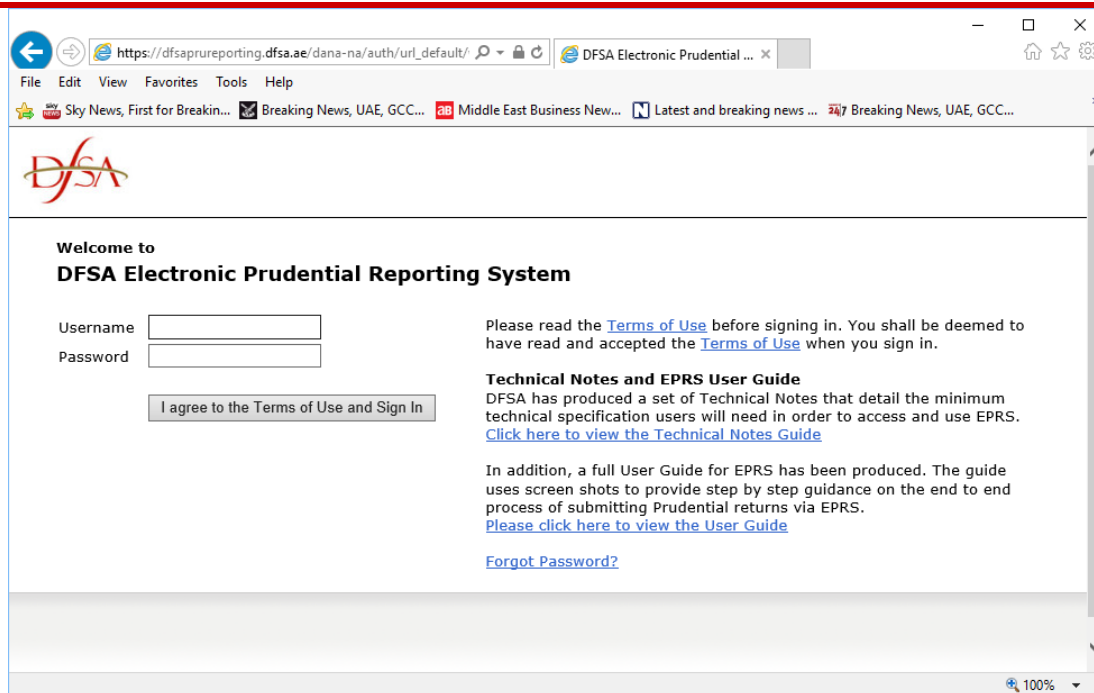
https://dfsaprureporting.dfsa.ae/dana-na/auth/url_default/

DFSA Electronic Prudential ...

File Edit View Favorites Tools Help

Sky News, First for Breakin... Breaking News, UAE, GCC... Middle East Business New... Latest and breaking news ... Breaking News, UAE, GCC...

DFSA

Welcome to
DFSA Electronic Prudential Reporting System

Username
Password

I agree to the Terms of Use and Sign In

Please read the Terms of Use before signing in. You shall be deemed to have read and accepted the Terms of Use when you sign in.

Technical Notes and EPRS User Guide
DFSA has produced a set of Technical Notes that detail the minimum technical specification users will need in order to access and use EPRS.
Click here to view the Technical Notes Guide

In addition, a full User Guide for EPRS has been produced. The guide uses screen shots to provide step by step guidance on the end to end process of submitting Prudential returns via EPRS.
Please click here to view the User Guide

Forgot Password?

100%